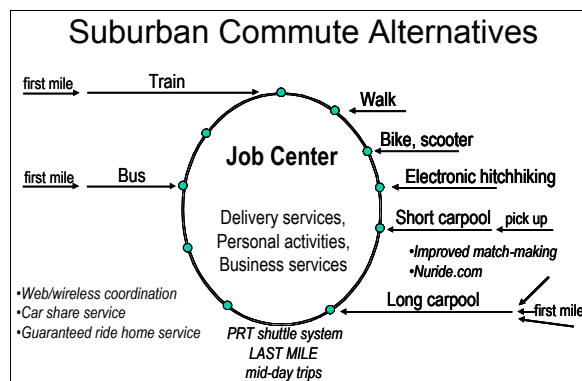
Suburban Commute Alternatives

first mile

Train

Walk

Bike, scooter

first mile

Bus

Job Center

Electronic hitchhiking

Short carpool

pick up

Delivery services, Personal activities, Business services

•Improved match-making
•Nuride.com

•Web/wireless coordination
•Car share service
•Guaranteed ride home service

Long carpool

first mile

PRT shuttle system
LAST MILE
mid-day trips